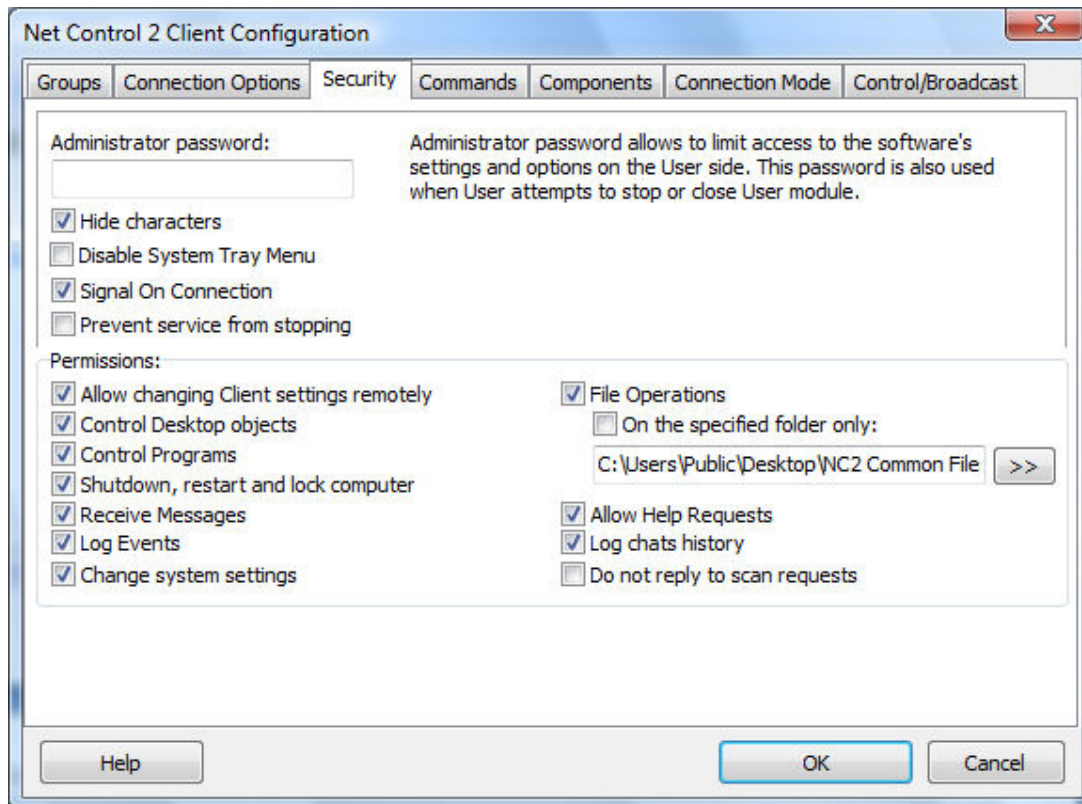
Net Control 2 Client Configuration

Groups | Connection Options | Security | Commands | Components | Connection Mode | Control/Broadcast

Administrator password:

Administrator password allows to limit access to the software's settings and options on the User side. This password is also used when User attempts to stop or close User module.

Hide characters
Disable System Tray Menu
Signal On Connection
Prevent service from stopping

Permissions:
Allow changing Client settings remotely
Control Desktop objects
Control Programs
Shutdown, restart and lock computer
Receive Messages
Log Events
Change system settings

File Operations
On the specified folder only:
C:\Users\Public\Desktop\NC2 Common File
>>
Allow Help Requests
Log chats history
Do not reply to scan requests

Help
OK
Cancel